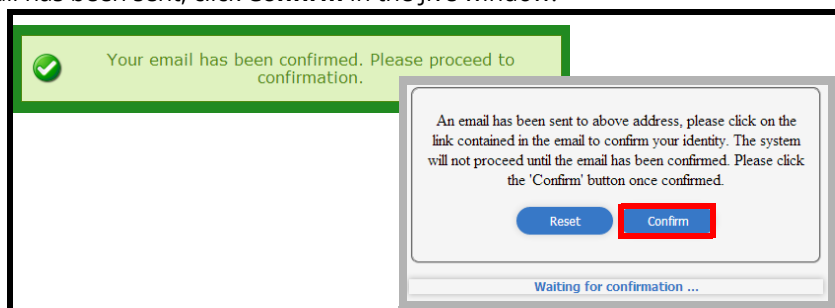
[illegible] has been sent, click Confirm in the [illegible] window.

Your email has been confirmed. Please proceed to confirmation.

An email has been sent to above address, please click on the link contained in the email to confirm your identity. The system will not proceed until the email has been confirmed. Please click the 'Confirm' button once confirmed.

Reset

Confirm

Waiting for confirmation ...